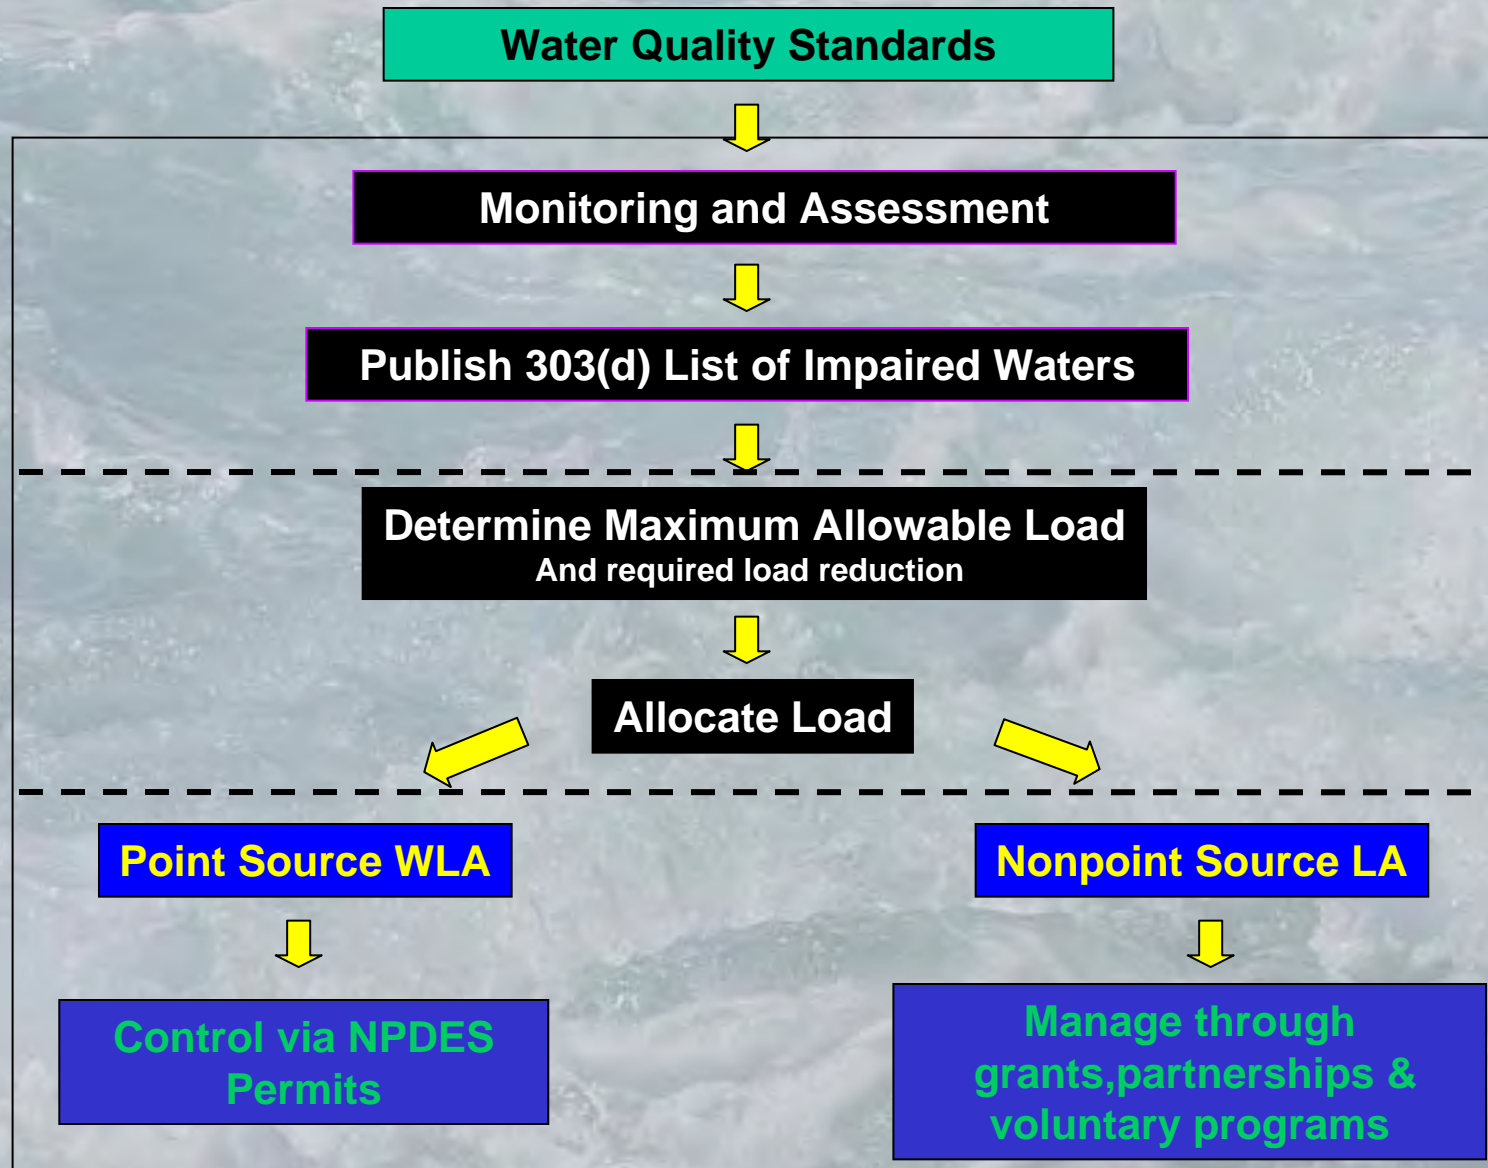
Water Quality Standards

Monitoring and Assessment

Publish 303(d) List of Impaired Waters

Determine Maximum Allowable Load
And required load reduction

Allocate Load

Point Source WLA

Nonpoint Source LA

Control via NPDES Permits

Manage through grants,partnerships & voluntary programs